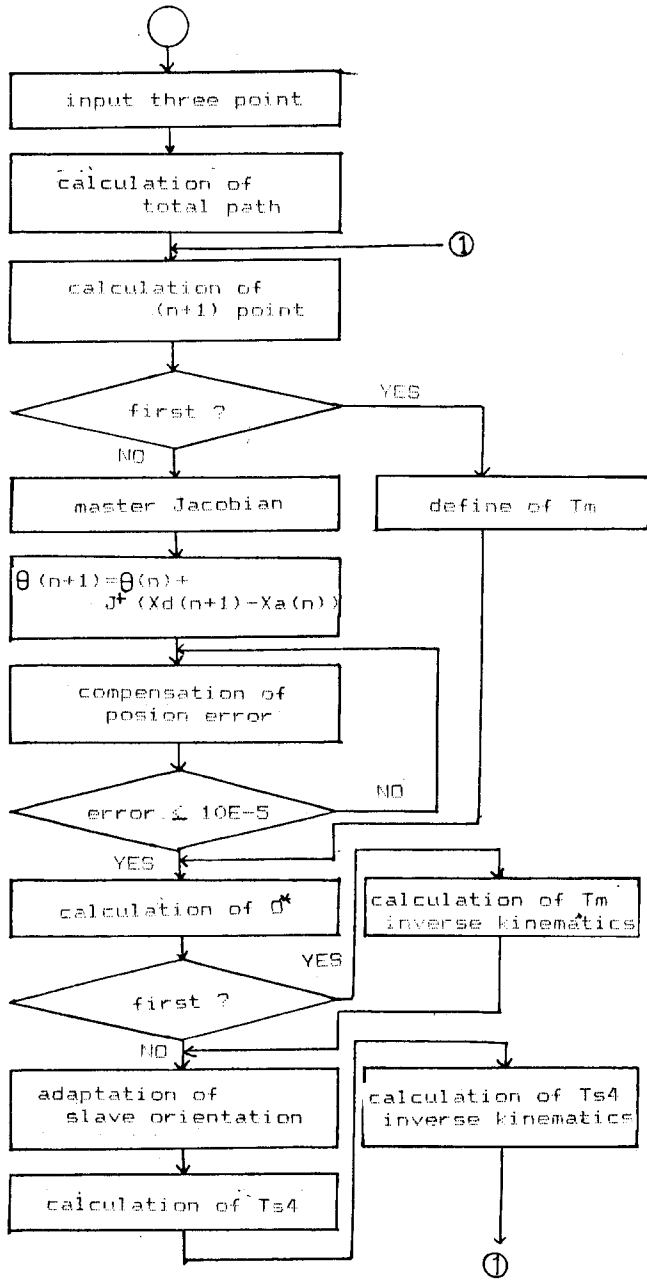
input three point

calculation of total path

①

calculation of (n+1) point

first ?

YES

NO

master Jacobian

define of Tm

$\theta(n+1)=\theta(n)+J^{+}(Xd(n+1)-Xa(n))$

compensation of posion error

error $\leq$ 10E-5

NO

YES

calculation of $\sigma^{*}$

calculation of Tm inverse kinematics

YES

first ?

NO

adaptation of slave orientation

calculation of Ts4 inverse kinematics

calculation of Ts4

①